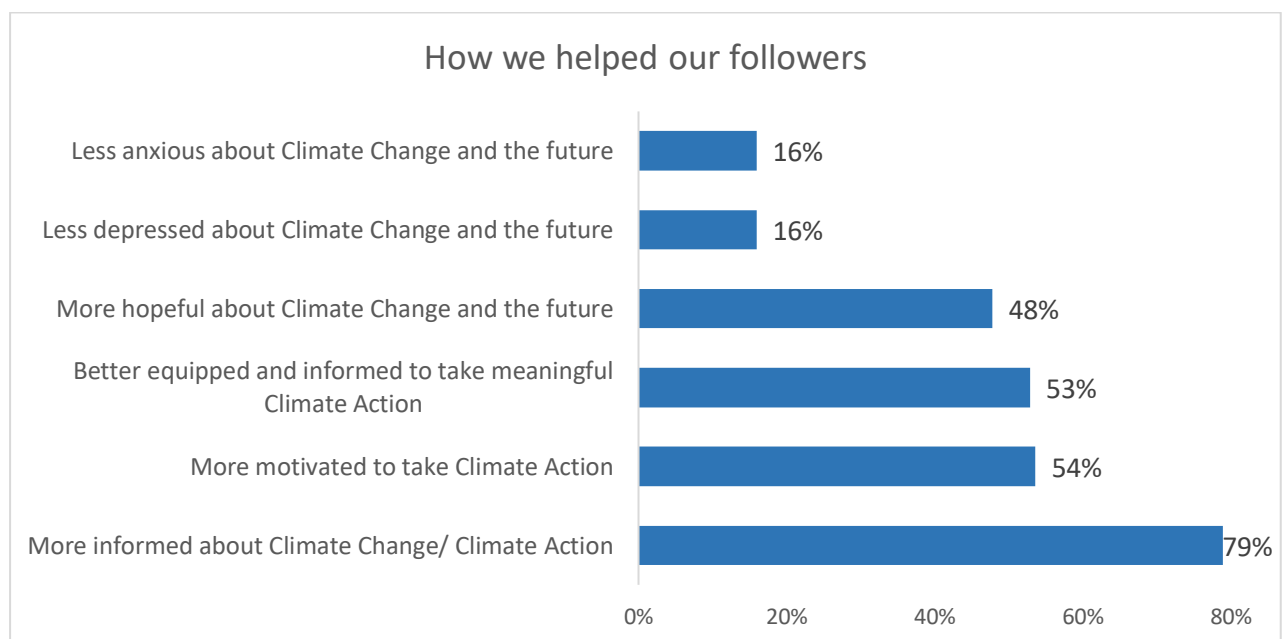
How we helped our followers

Less anxious about Climate Change and the future 16%

Less depressed about Climate Change and the future 16%

More hopeful about Climate Change and the future 48%

Better equipped and informed to take meaningful Climate Action 53%

More motivated to take Climate Action 54%

More informed about Climate Change/ Climate Action 79%

0% 20% 40% 60% 80%